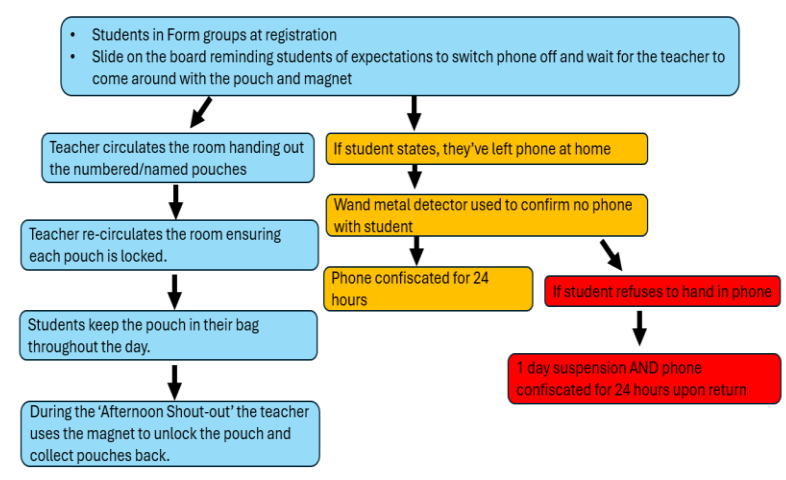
• Students in Form groups at registration
• Slide on the board reminding students of expectations to switch phone off and wait for the teacher to come around with the pouch and magnet

Teacher circulates the room handing out the numbered/named pouches

Teacher re-circulates the room ensuring each pouch is locked.

Students keep the pouch in their bag throughout the day.

During the 'Afternoon Shout-out' the teacher uses the magnet to unlock the pouch and collect pouches back.

If student states, they've left phone at home

Wand metal detector used to confirm no phone with student

Phone confiscated for 24 hours

If student refuses to hand in phone

1 day suspension AND phone confiscated for 24 hours upon return